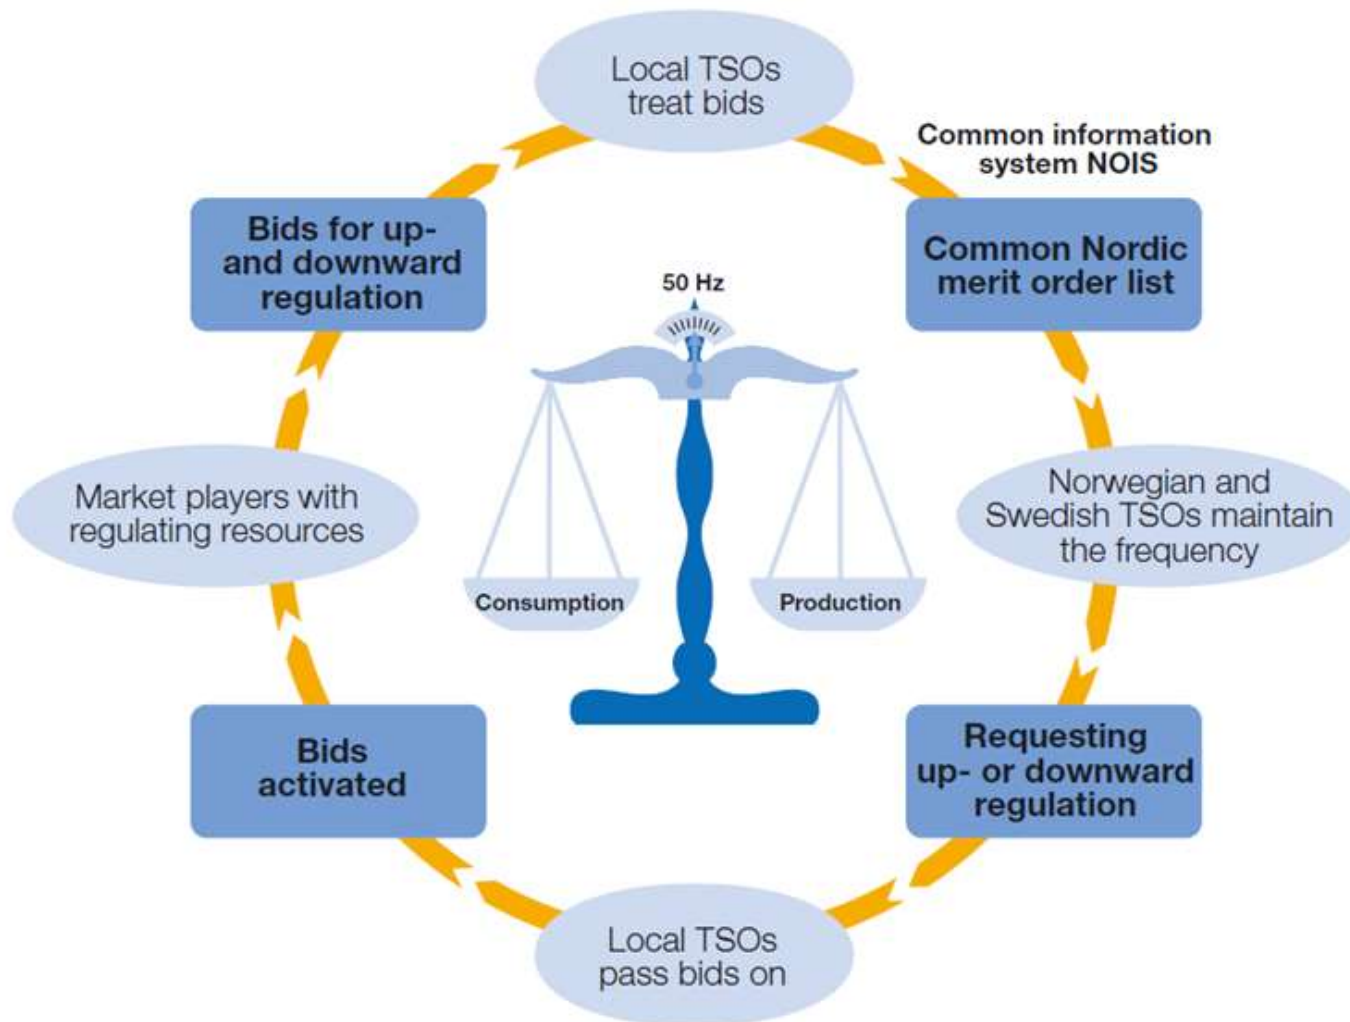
Local TSOs treat bids

Common information system NOIS

Common Nordic merit order list

Norwegian and Swedish TSOs maintain the frequency

Requesting up- or downward regulation

Local TSOs pass bids on

Bids activated

Market players with regulating resources

Bids for up- and downward regulation

50 Hz

Consumption

Production